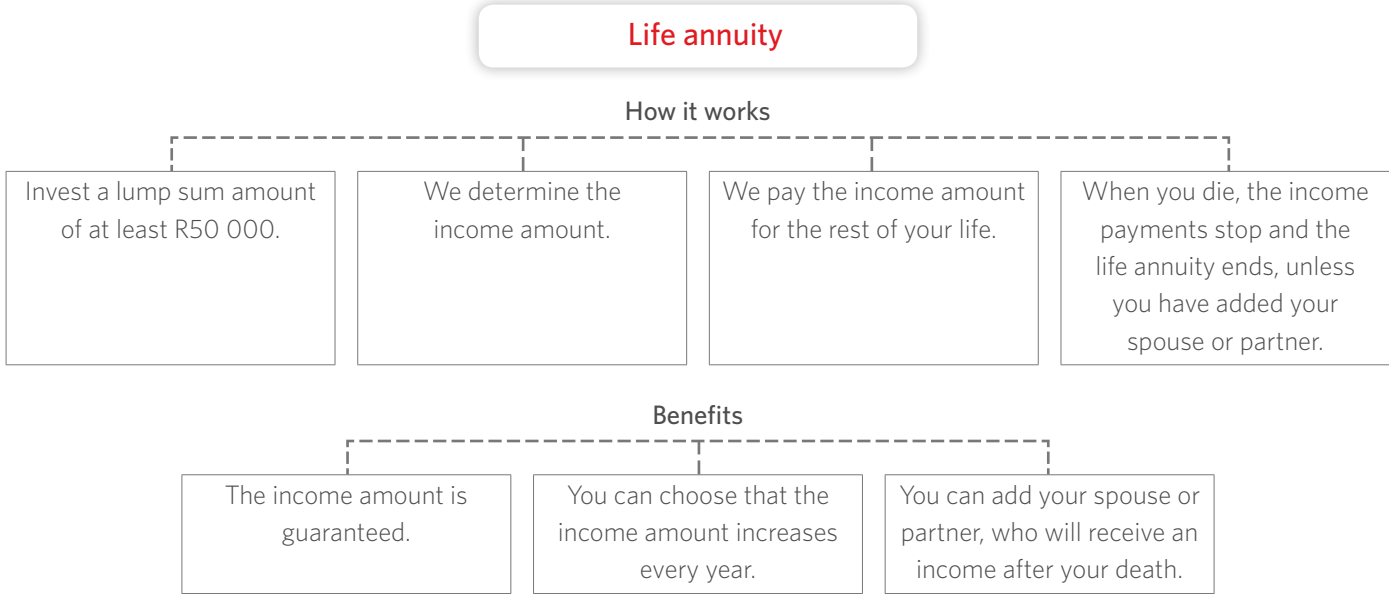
Life annuity

How it works

Invest a lump sum amount of at least R50 000.

We determine the income amount.

We pay the income amount for the rest of your life.

When you die, the income payments stop and the life annuity ends, unless you have added your spouse or partner.

Benefits

The income amount is guaranteed.

You can choose that the income amount increases every year.

You can add your spouse or partner, who will receive an income after your death.